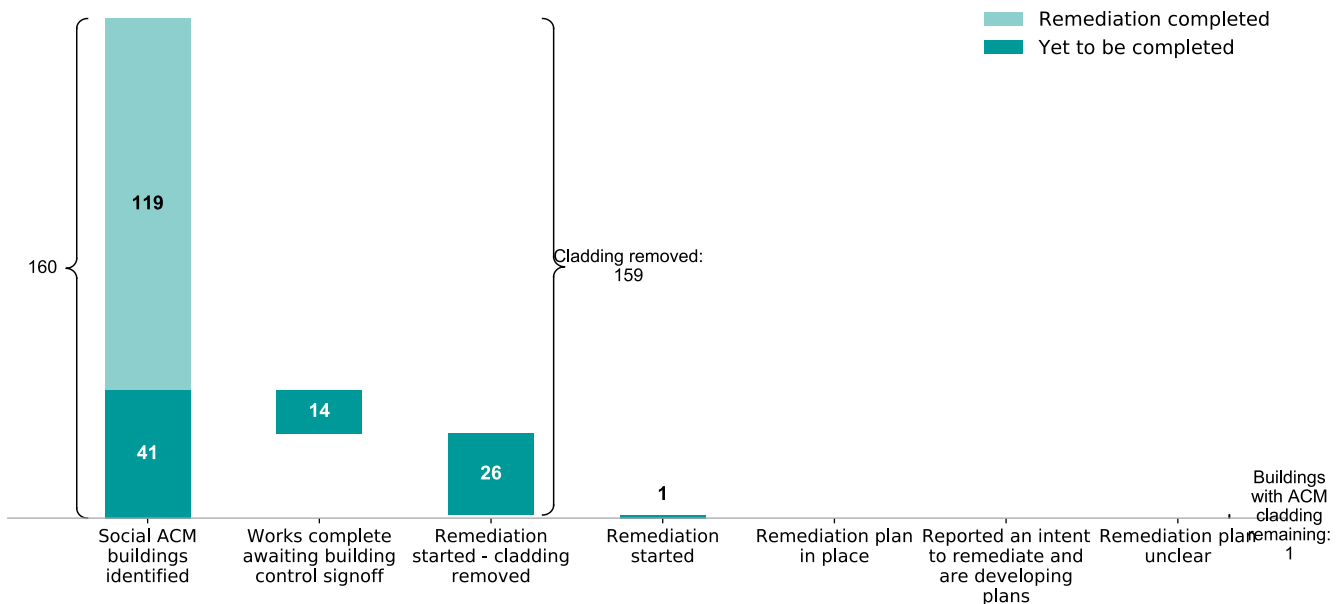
Remediation completed
Yet to be completed

160

119

41

14

26

Cladding removed: 159

1

Buildings with ACM cladding remaining: 1

Social ACM buildings identified

Works complete awaiting building control signoff

Remediation started - cladding removed

Remediation started

Remediation plan in place

Reported an intent to remediate and are developing plans

Remediation plan unclear